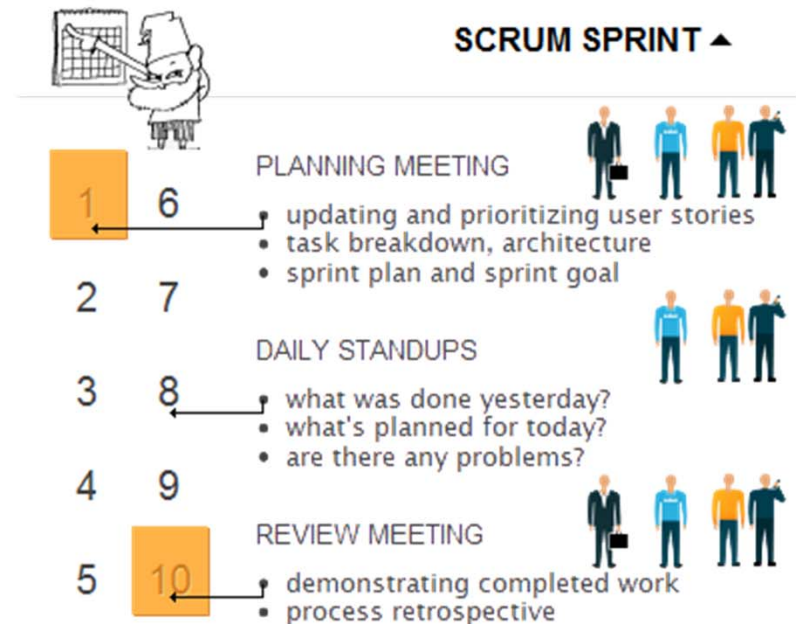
SCRUM SPRINT ▲

1 6
2 7
3 8
4 9
5 10

PLANNING MEETING
• updating and prioritizing user stories
• task breakdown, architecture
• sprint plan and sprint goal

DAILY STANDUPS
• what was done yesterday?
• what's planned for today?
• are there any problems?

REVIEW MEETING
• demonstrating completed work
• process retrospective